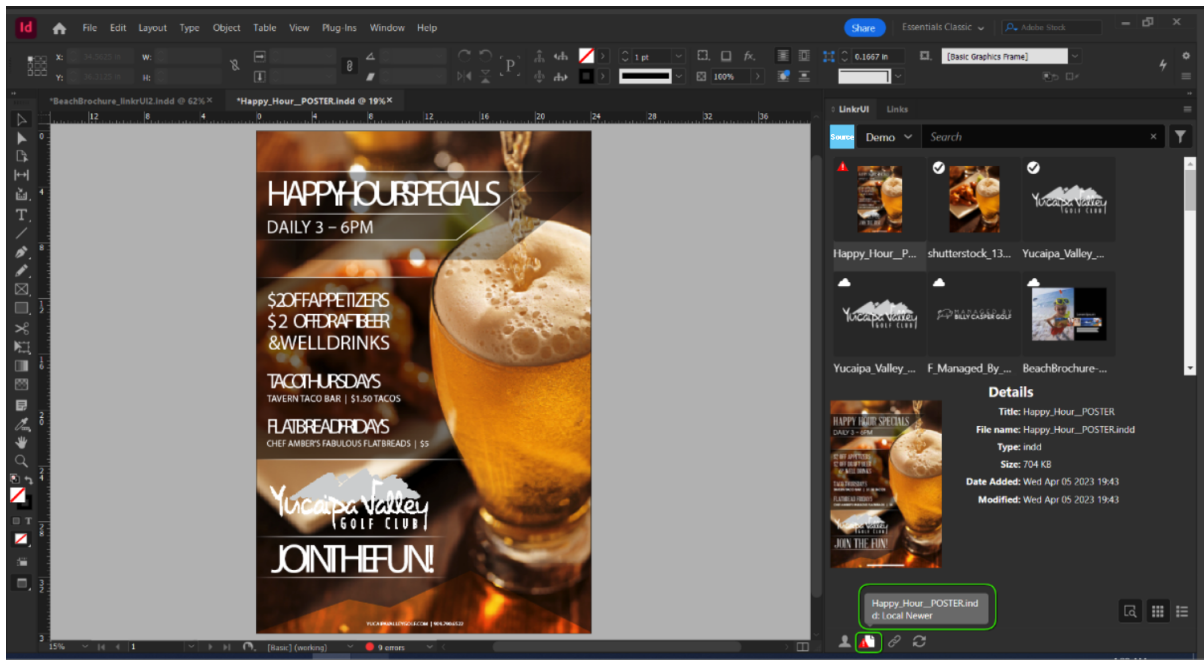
Id File Edit Layout Type Object Table View Plug-Ins Window Help

Share Essentials Classic Adobe Stock

X: Y: W: H:

1 pt

100%

0.1667 in

[Basic Graphics Frame]

*BeachBrochure_linkrUI2.indd @ 62% ×

*Happy_Hour__POSTER.indd @ 19% ×

LinkrUI Links

Source Demo Search

Happy_Hour__P... shutterstock_13... Yucaipa_Valley_...

Yucaipa_Valley_... F_Managed_By_... BeachBrochure-...

Details

Title: Happy_Hour__POSTER

File name: Happy_Hour__POSTER.indd

Type: indd

Size: 704 KB

Date Added: Wed Apr 05 2023 19:43

Modified: Wed Apr 05 2023 19:43

Happy_Hour__POSTER.indd: Local Newer

HAPPYHOURSPECIALS

DAILY 3 – 6PM

$2OFFAPPETIZERS

$2 OFFDRAFTBEER

&WELLDRINKS

TACOTHURSDAYS

TAVERN TACO BAR | $1.50 TACOS

FLATBREADFRIDAYS

CHEF AMBER'S FABULOUS FLATBREADS | $5

Yucaipa Valley

GOLF CLUB

JOINTHEFUN!

15%

1

[Basic] (working)

9 errors